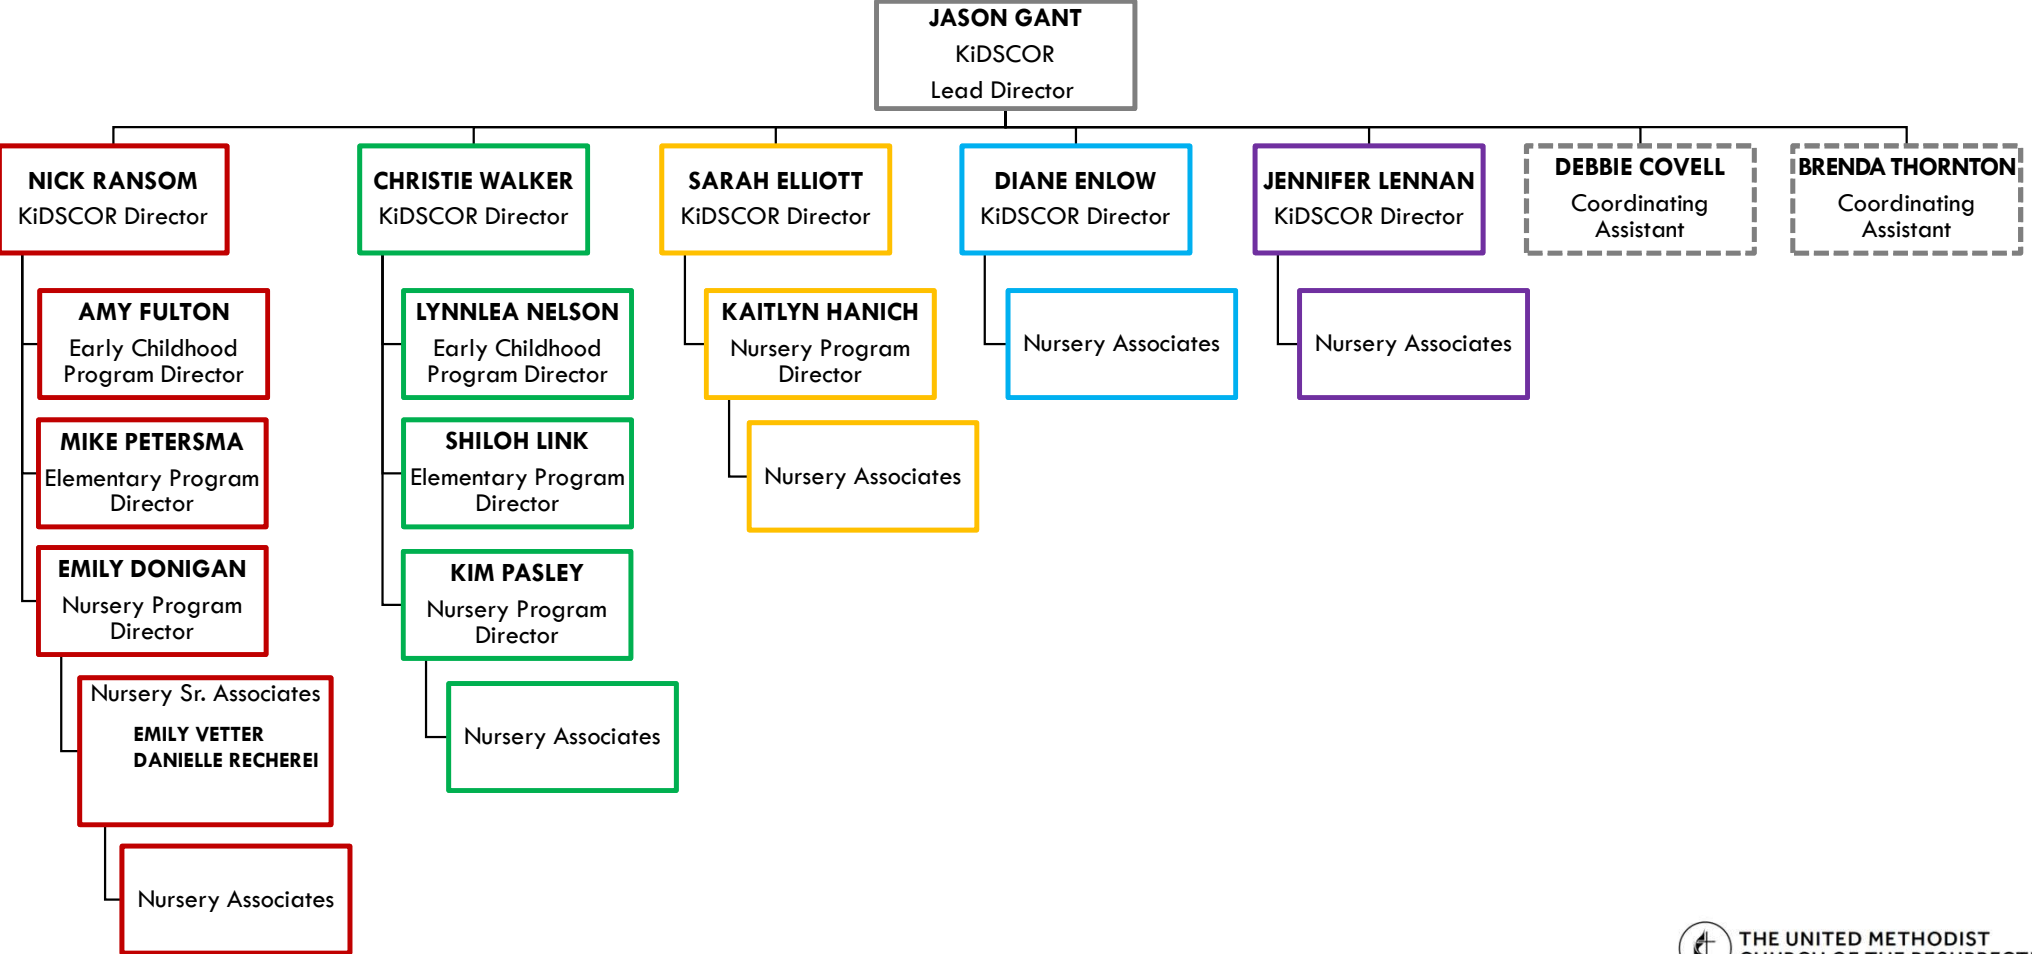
JASON GANT
KiDSCOR
Lead Director

NICK RANSOM
KiDSCOR Director

AMY FULTON
Early Childhood Program Director

MIKE PETERSMA
Elementary Program Director

EMILY DONIGAN
Nursery Program Director

Nursery Sr. Associates
EMILY VETTER
DANIELLE RECHEREI

Nursery Associates

CHRISTIE WALKER
KiDSCOR Director

LYNNLEA NELSON
Early Childhood Program Director

SHILOH LINK
Elementary Program Director

KIM PASLEY
Nursery Program Director

Nursery Associates

SARAH ELLIOTT
KiDSCOR Director

KAITLYN HANICH
Nursery Program Director

Nursery Associates

DIANE ENLOW
KiDSCOR Director

Nursery Associates

JENNIFER LENNAN
KiDSCOR Director

Nursery Associates

DEBBIE COVELL
Coordinating Assistant

BRENDA THORNTON
Coordinating Assistant

THE UNITED METHODIST
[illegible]